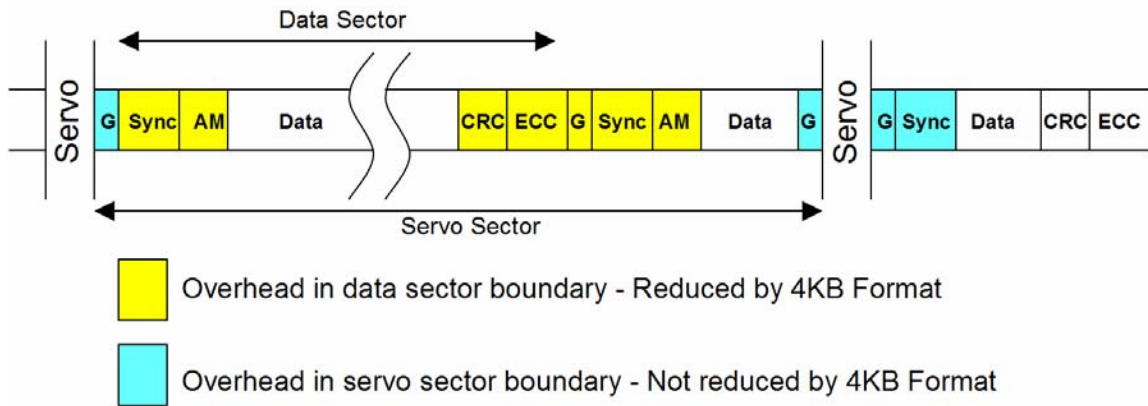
Data Sector

Servo

G Sync AM Data CRC ECC G Sync AM Data G

Servo

G Sync Data CRC ECC

Servo Sector

Overhead in data sector boundary - Reduced by 4KB Format

Overhead in servo sector boundary - Not reduced by 4KB Format